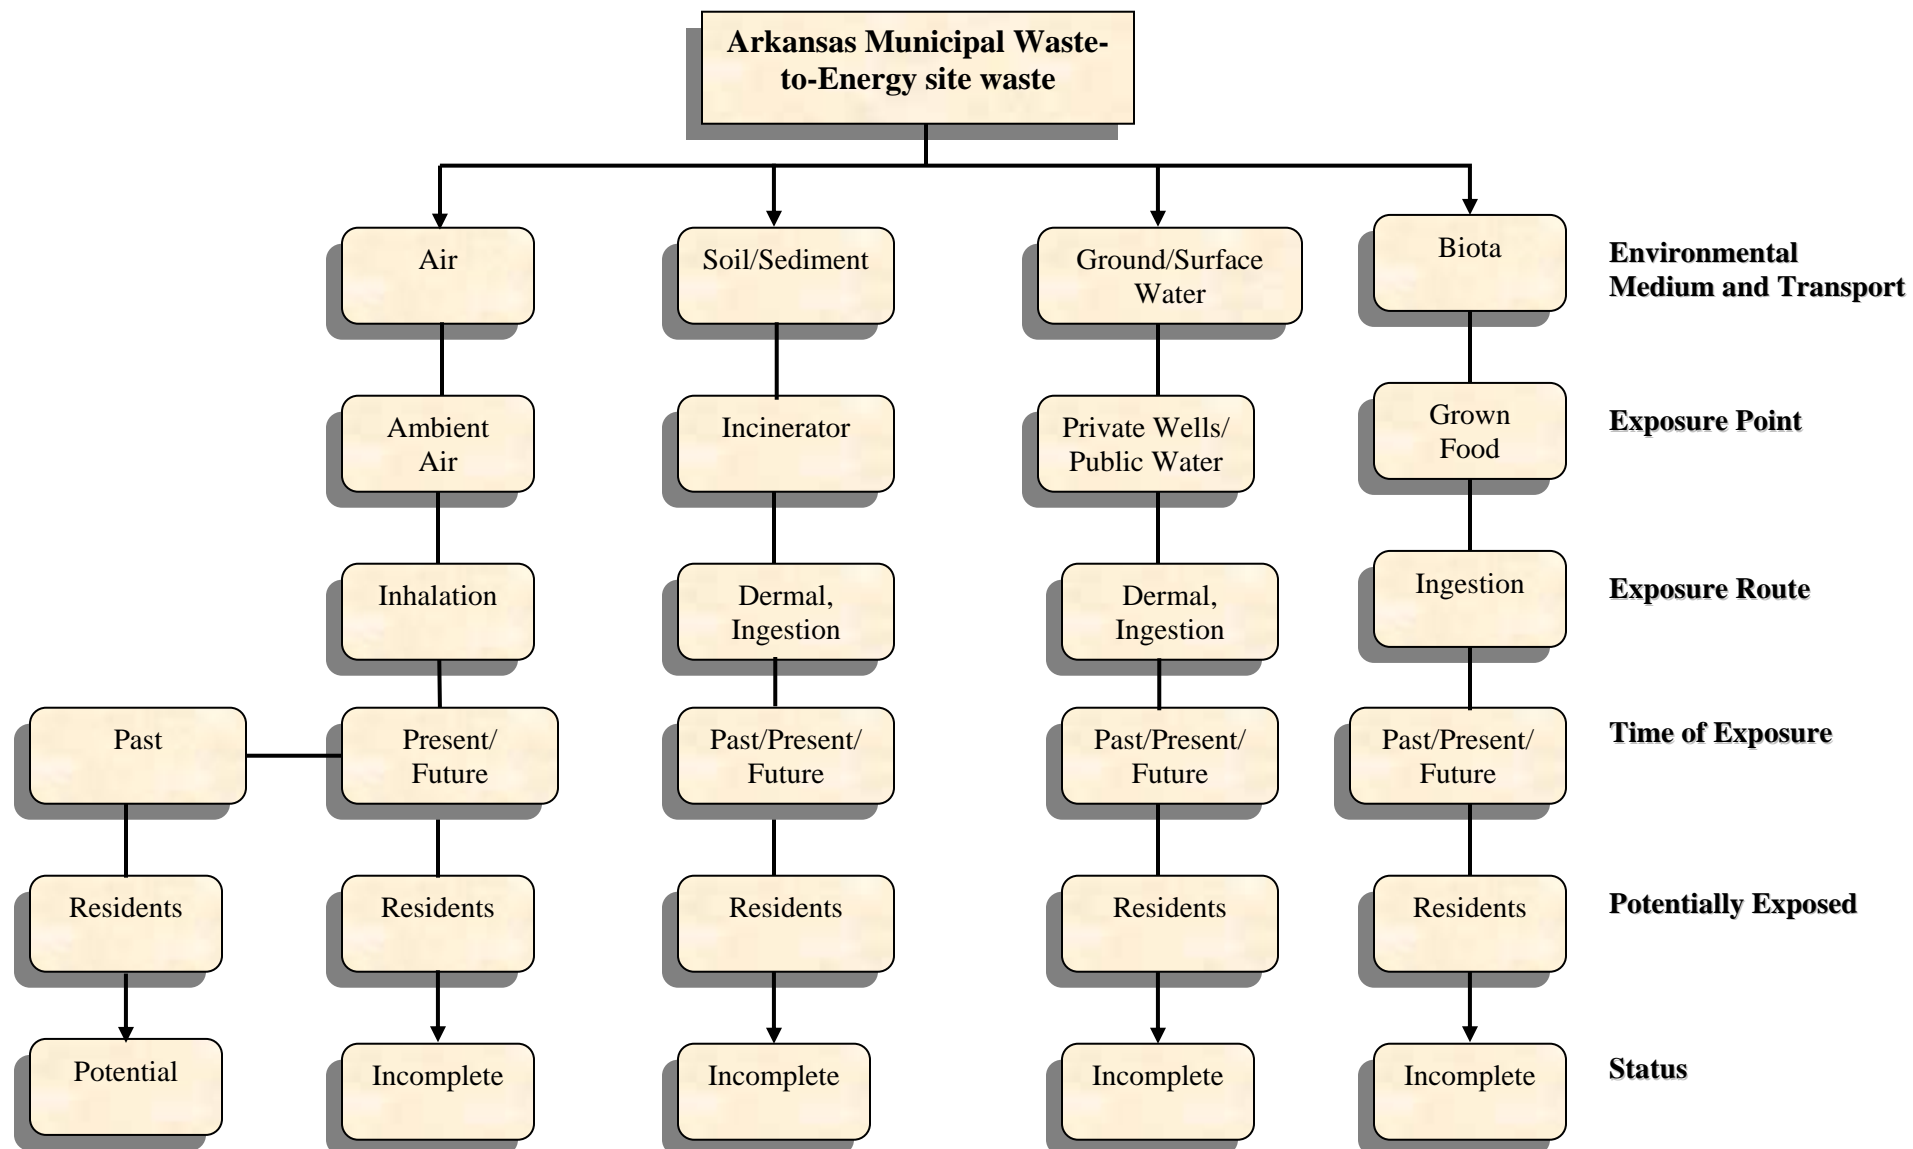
Arkansas Municipal Waste-to-Energy site waste

Air

Soil/Sediment

Ground/Surface Water

Biota

Environmental Medium and Transport

Ambient Air

Incinerator

Private Wells/ Public Water

Grown Food

Exposure Point

Inhalation

Dermal, Ingestion

Dermal, Ingestion

Ingestion

Exposure Route

Past

Present/ Future

Past/Present/ Future

Past/Present/ Future

Past/Present/ Future

Time of Exposure

Residents

Residents

Residents

Residents

Residents

Potentially Exposed

Potential

Incomplete

Incomplete

Incomplete

Incomplete

Status